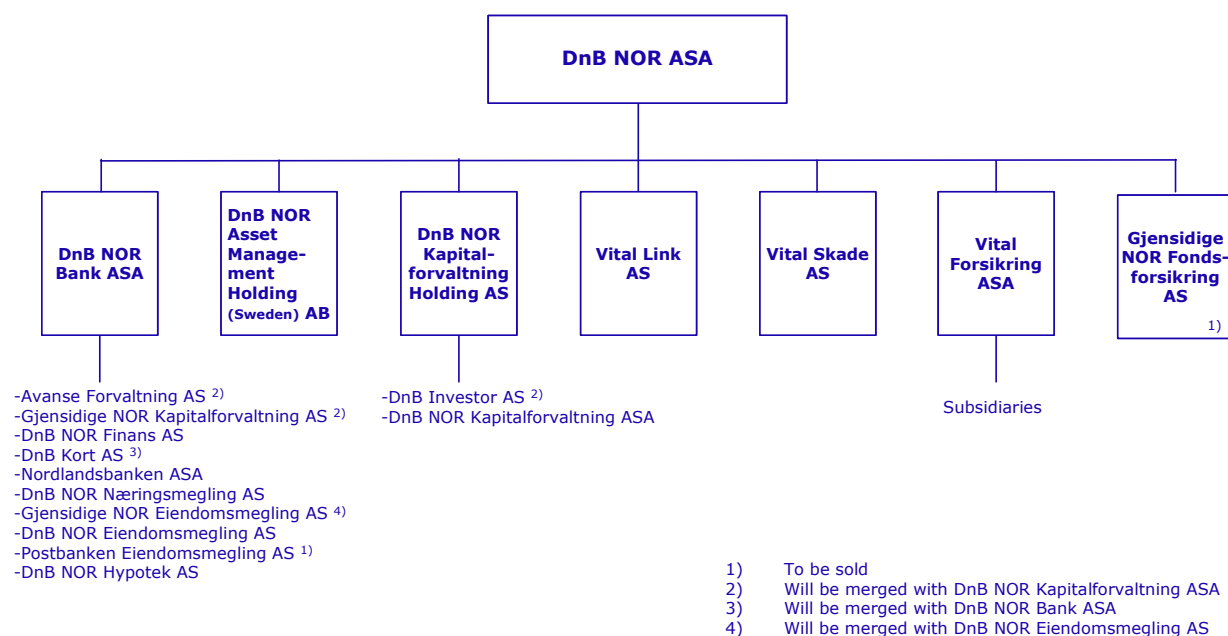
DnB NOR ASA

DnB NOR Bank ASA

DnB NOR Asset Management Holding (Sweden) AB

DnB NOR Kapitalforvaltning Holding AS

Vital Link AS

Vital Skade AS

Vital Forsikring ASA

Gjensidige NOR Fondsforsikring AS $^{1)}$

-Avanse Forvaltning AS $^{2)}$
-Gjensidige NOR Kapitalforvaltning AS $^{2)}$
-DnB NOR Finans AS
-DnB Kort AS $^{3)}$
-Nordlandsbanken ASA
-DnB NOR Næringsmegling AS
-Gjensidige NOR Eiendomsmegling AS $^{4)}$
-DnB NOR Eiendomsmegling AS
-Postbanken Eiendomsmegling AS $^{1)}$
-DnB NOR Hypotek AS

-DnB Investor AS $^{2)}$
-DnB NOR Kapitalforvaltning ASA

Subsidiaries

1) To be sold
2) Will be merged with DnB NOR Kapitalforvaltning ASA
3) Will be merged with DnB NOR Bank ASA
4) Will be merged with DnB NOR Eiendomsmegling AS